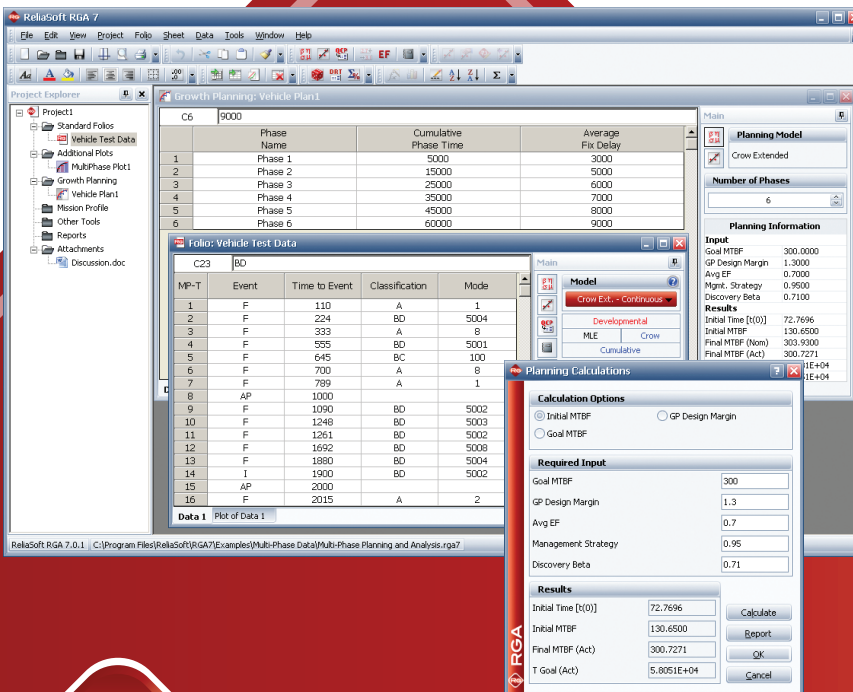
ReliaSoft RGA 7

File Edit View Project Folio Sheet Data Tools Window Help

EF

Project Explorer

Project1
Standard Folios
Vehicle Test Data
Additional Plots
MultiPhase Plot1
Growth Planning
Vehicle Plan1
Mission Profile
Other Tools
Reports
Attachments
Discussion.doc

Growth Planning: Vehicle Plan1

C6 9000

| | Phase Name | Cumulative Phase Time | Average Fix Delay |
|---|---|---|---|
| 1 | Phase 1 | 5000 | 3000 |
| 2 | Phase 2 | 15000 | 5000 |
| 3 | Phase 3 | 25000 | 6000 |
| 4 | Phase 4 | 35000 | 7000 |
| 5 | Phase 5 | 45000 | 8000 |
| 6 | Phase 6 | 60000 | 9000 |

Main

Planning Model
Crow Extended

Number of Phases
6

Planning Information
Input
Goal MTBF 300.0000
GP Design Margin 1.3000
Avg EF 0.7000
Mgmt. Strategy 0.9500
Discovery Beta 0.7100
Results
Initial Time [t(0)] 72.7696
Initial MTBF 130.6500
Final MTBF (Nom) 303.9300
Final MTBF (Act) 300.7271
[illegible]1E+04
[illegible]1E+04

Folio: Vehicle Test Data

C23 BD

| MP-T | Event | Time to Event | Classification | Mode |
|---|---|---|---|---|
| 1 | F | 110 | A | 1 |
| 2 | F | 224 | BD | 5004 |
| 3 | F | 333 | A | 8 |
| 4 | F | 555 | BD | 5001 |
| 5 | F | 645 | BC | 100 |
| 6 | F | 700 | A | 8 |
| 7 | F | 789 | A | 1 |
| 8 | AP | 1000 | | |
| 9 | F | 1090 | BD | 5002 |
| 10 | F | 1248 | BD | 5003 |
| 11 | F | 1261 | BD | 5002 |
| 12 | F | 1692 | BD | 5008 |
| 13 | F | 1880 | BD | 5004 |
| 14 | I | 1900 | BD | 5002 |
| 15 | AP | 2000 | | |
| 16 | F | 2015 | A | 2 |

Data 1 Plot of Data 1

Main
Model
Crow Ext. - Continuous
Developmental
MLE Crow
Cumulative

Planning Calculations

Calculation Options
Initial MTBF
GP Design Margin
Goal MTBF

Required Input
Goal MTBF 300
GP Design Margin 1.3
Avg EF 0.7
Management Strategy 0.95
Discovery Beta 0.71

Results
Initial Time [t(0)] 72.7696
Initial MTBF 130.6500
Final MTBF (Act) 300.7271
T Goal (Act) 5.8051E+04

Calculate
Report
OK
Cancel

RGA

ReliaSoft RGA 7.0.1 C:\Program Files\ReliaSoft\RGA7\Examples\Multi-Phase Data\Multi-Phase Planning and Analysis.rga7